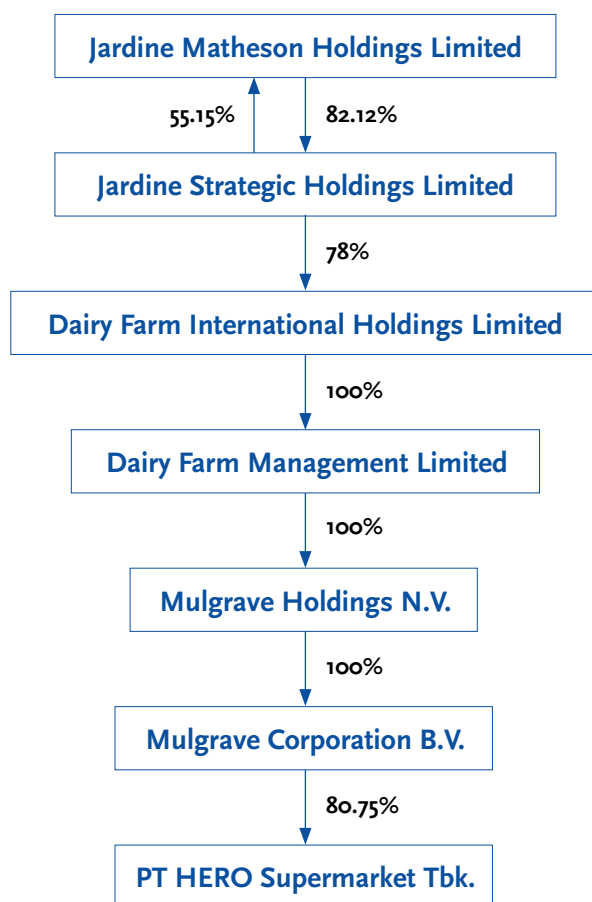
Jardine Matheson Holdings Limited

55.15%

82.12%

Jardine Strategic Holdings Limited

78%

Dairy Farm International Holdings Limited

100%

Dairy Farm Management Limited

100%

Mulgrave Holdings N.V.

100%

Mulgrave Corporation B.V.

80.75%

PT HERO Supermarket Tbk.